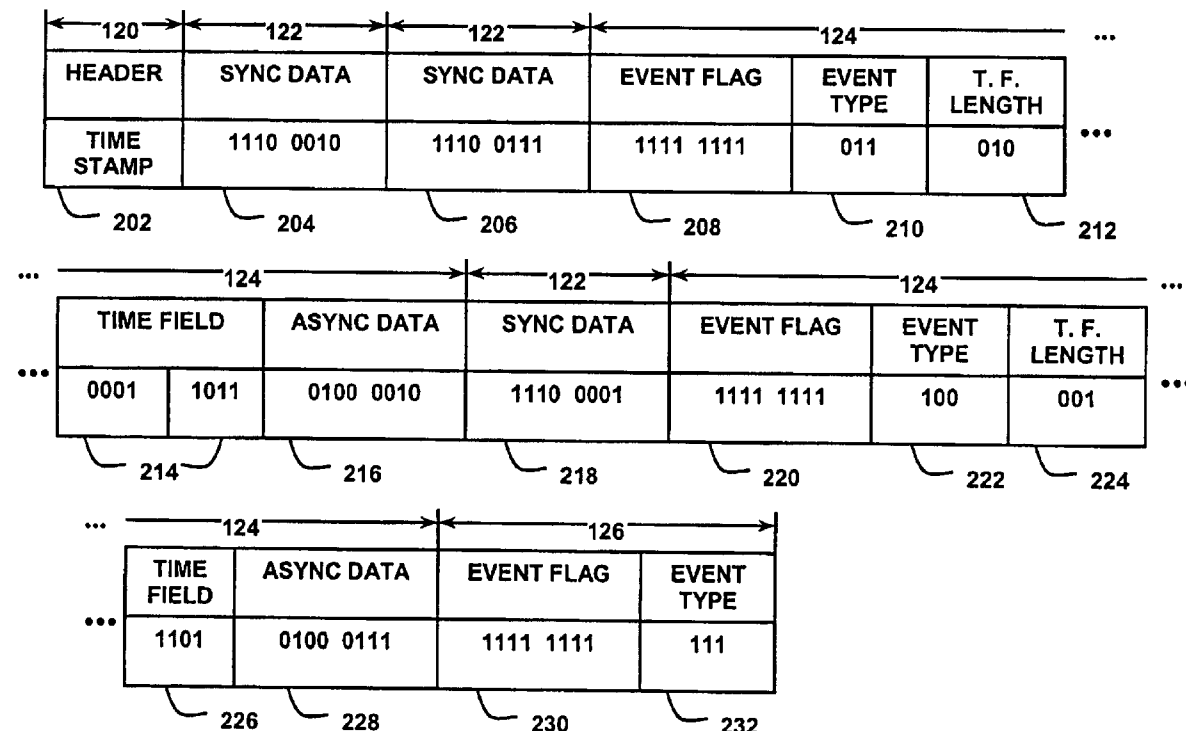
120 122 122 124 ...

| HEADER | SYNC DATA | SYNC DATA | EVENT FLAG | EVENT TYPE | T. F. LENGTH |
|---|---|---|---|---|---|
| TIME STAMP | 1110 0010 | 1110 0111 | 1111 1111 | 011 | 010 |

•••

202 204 206 208 210 212

... 124 122 124 ...

| TIME FIELD | | ASYNC DATA | SYNC DATA | EVENT FLAG | EVENT TYPE | T. F. LENGTH |
|---|---|---|---|---|---|---|
| 0001 | 1011 | 0100 0010 | 1110 0001 | 1111 1111 | 100 | 001 |

••• •••

214 216 218 220 222 224

... 124 126

| TIME FIELD | ASYNC DATA | EVENT FLAG | EVENT TYPE |
|---|---|---|---|
| 1101 | 0100 0111 | 1111 1111 | 111 |

•••

226 228 230 232